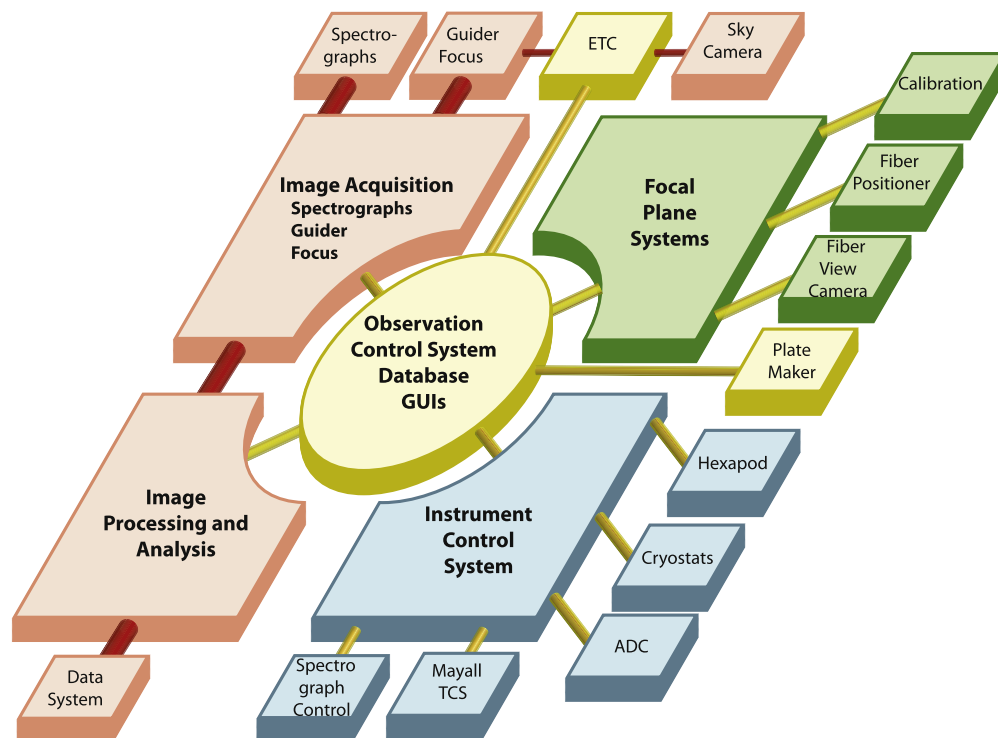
Spectrographs

Guider Focus

ETC

Sky Camera

Calibration

Image Acquisition
Spectrographs
Guider
Focus

Focal Plane Systems

Fiber Positioner

Fiber View Camera

Observation Control System Database GUIs

Plate Maker

Hexapod

Image Processing and Analysis

Instrument Control System

Cryostats

ADC

Data System

Spectro graph Control

Mayall TCS